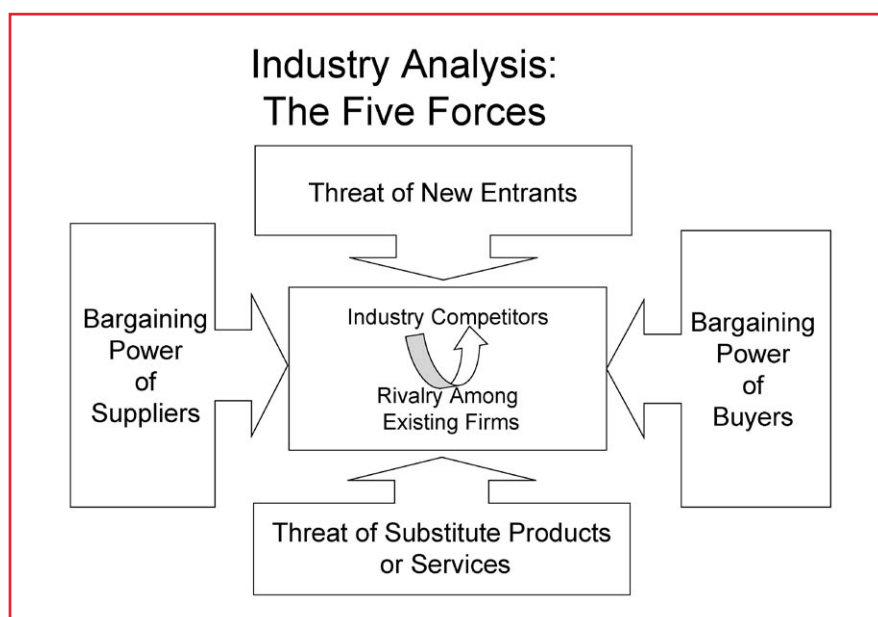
Industry Analysis: The Five Forces

Threat of New Entrants

Bargaining Power of Suppliers

Industry Competitors

Rivalry Among Existing Firms

Bargaining Power of Buyers

Threat of Substitute Products or Services